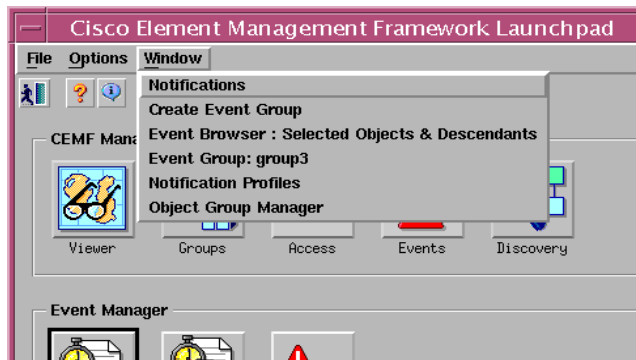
Cisco Element Management Framework Launchpad

File Options Window

Notifications
Create Event Group
Event Browser : Selected Objects & Descendants
Event Group: group3
Notification Profiles
Object Group Manager

CEMF Mana

Viewer Groups Access Events Discovery

Event Manager